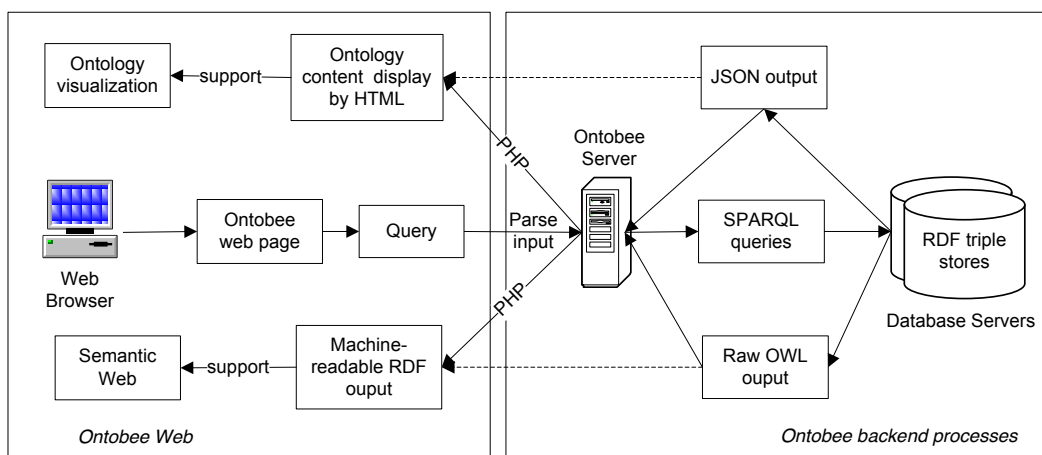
Ontology visualization

support

Ontology content display by HTML

JSON output

PHP

Ontobee Server

Web Browser

Ontobee web page

Query

Parse input

SPARQL queries

RDF triple stores

Database Servers

PHP

Semantic Web

support

Machine-readable RDF ouput

Raw OWL ouput

Ontobee Web

Ontobee backend processes